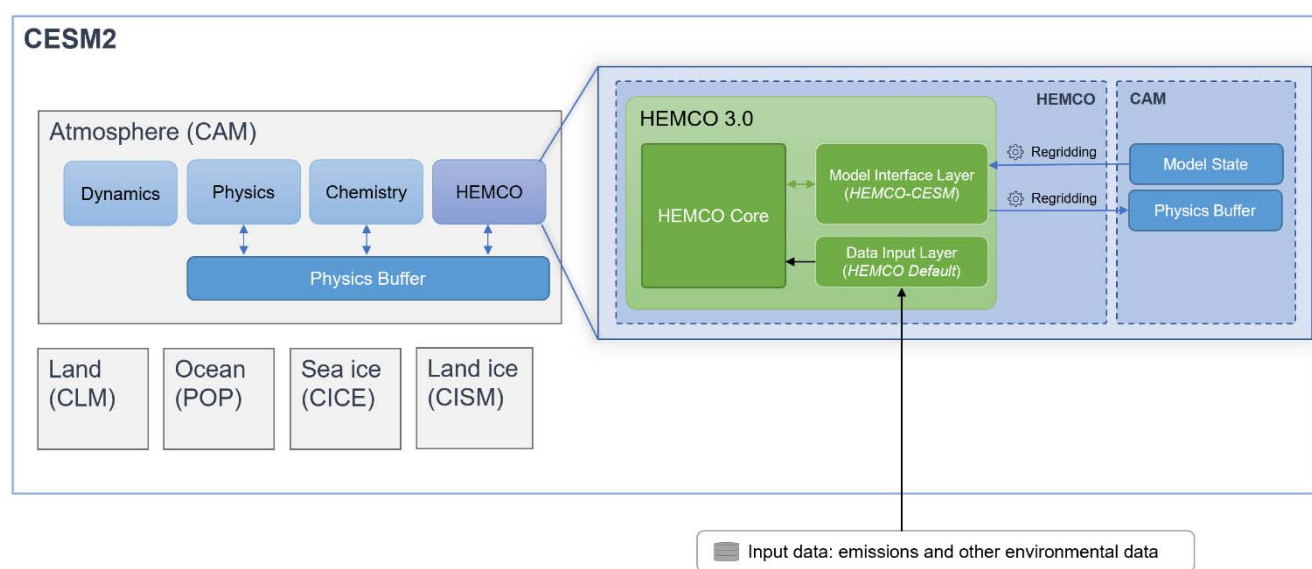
CESM2

Atmosphere (CAM)

Dynamics

Physics

Chemistry

HEMCO

Physics Buffer

Land (CLM)

Ocean (POP)

Sea ice (CICE)

Land ice (CISM)

HEMCO

CAM

HEMCO 3.0

HEMCO Core

Model Interface Layer (*HEMCO-CESM*)

Data Input Layer (*HEMCO Default*)

Regridding

Regridding

Model State

Physics Buffer

Input data: emissions and other environmental data